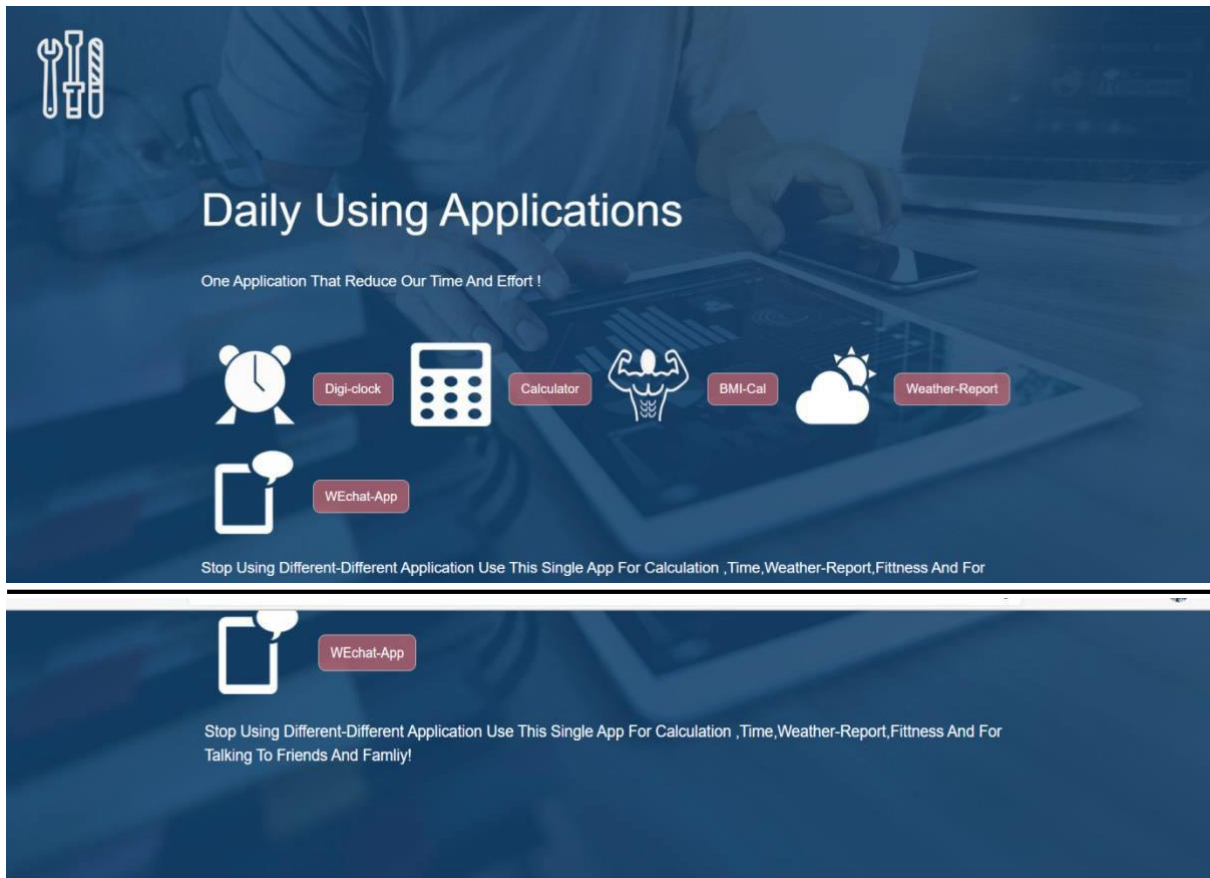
Daily Using Applications

One Application That Reduce Our Time And Effort !

Digi-clock

Calculator

BMI-Cal

Weather-Report

WEchat-App

Stop Using Different-Different Application Use This Single App For Calculation ,Time,Weather-Report,Fittness And For

WEchat-App

Stop Using Different-Different Application Use This Single App For Calculation ,Time,Weather-Report,Fittness And For Talking To Friends And Famliy!